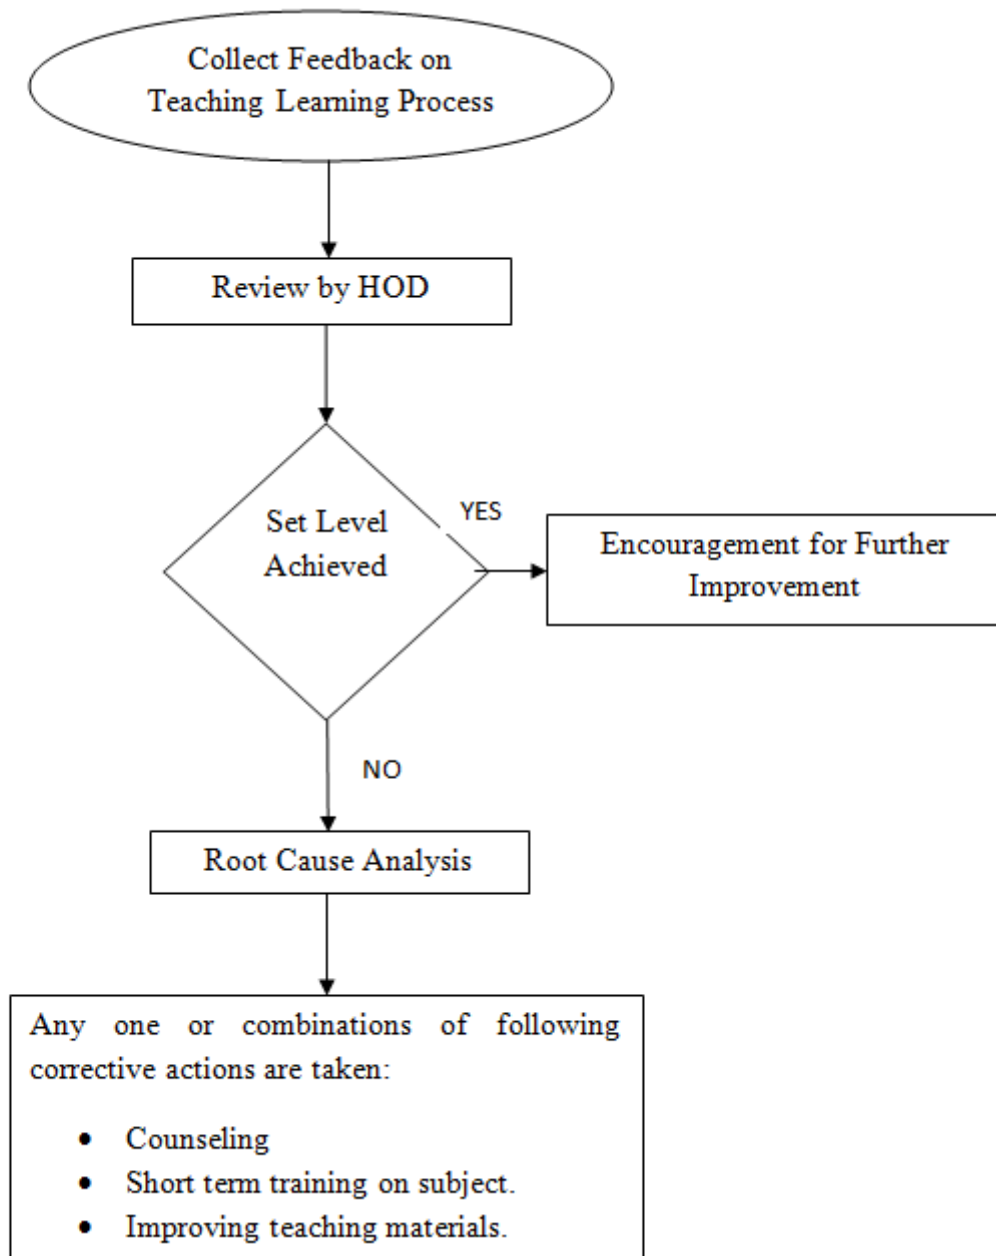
Collect Feedback on Teaching Learning Process

Review by HOD

Set Level Achieved

YES

Encouragement for Further Improvement

NO

Root Cause Analysis

Any one or combinations of following corrective actions are taken:

- Counseling
- Short term training on subject.
- Improving teaching materials.